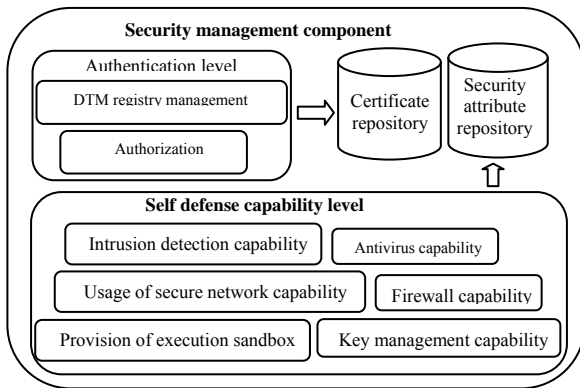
Security management component

Authentication level

DTM registry management

Authorization

Certificate repository

Security attribute repository

Self defense capability level

Intrusion detection capability

Antivirus capability

Usage of secure network capability

Firewall capability

Provision of execution sandbox

Key management capability